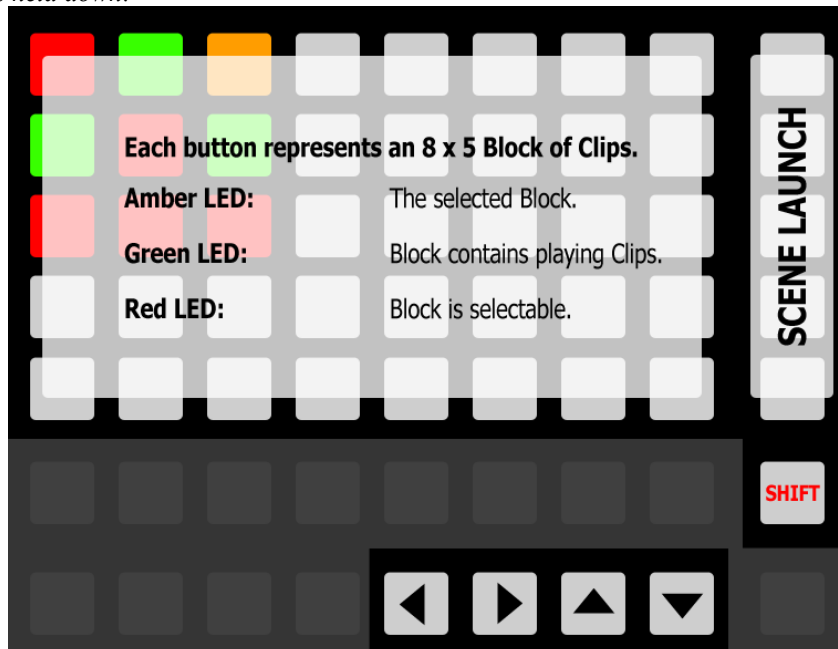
held down.

Each button represents an 8 x 5 Block of Clips.

| | |
|---|---|
| Amber LED: | The selected Block. |
| Green LED: | Block contains playing Clips. |
| Red LED: | Block is selectable. |

SCENE LAUNCH

SHIFT